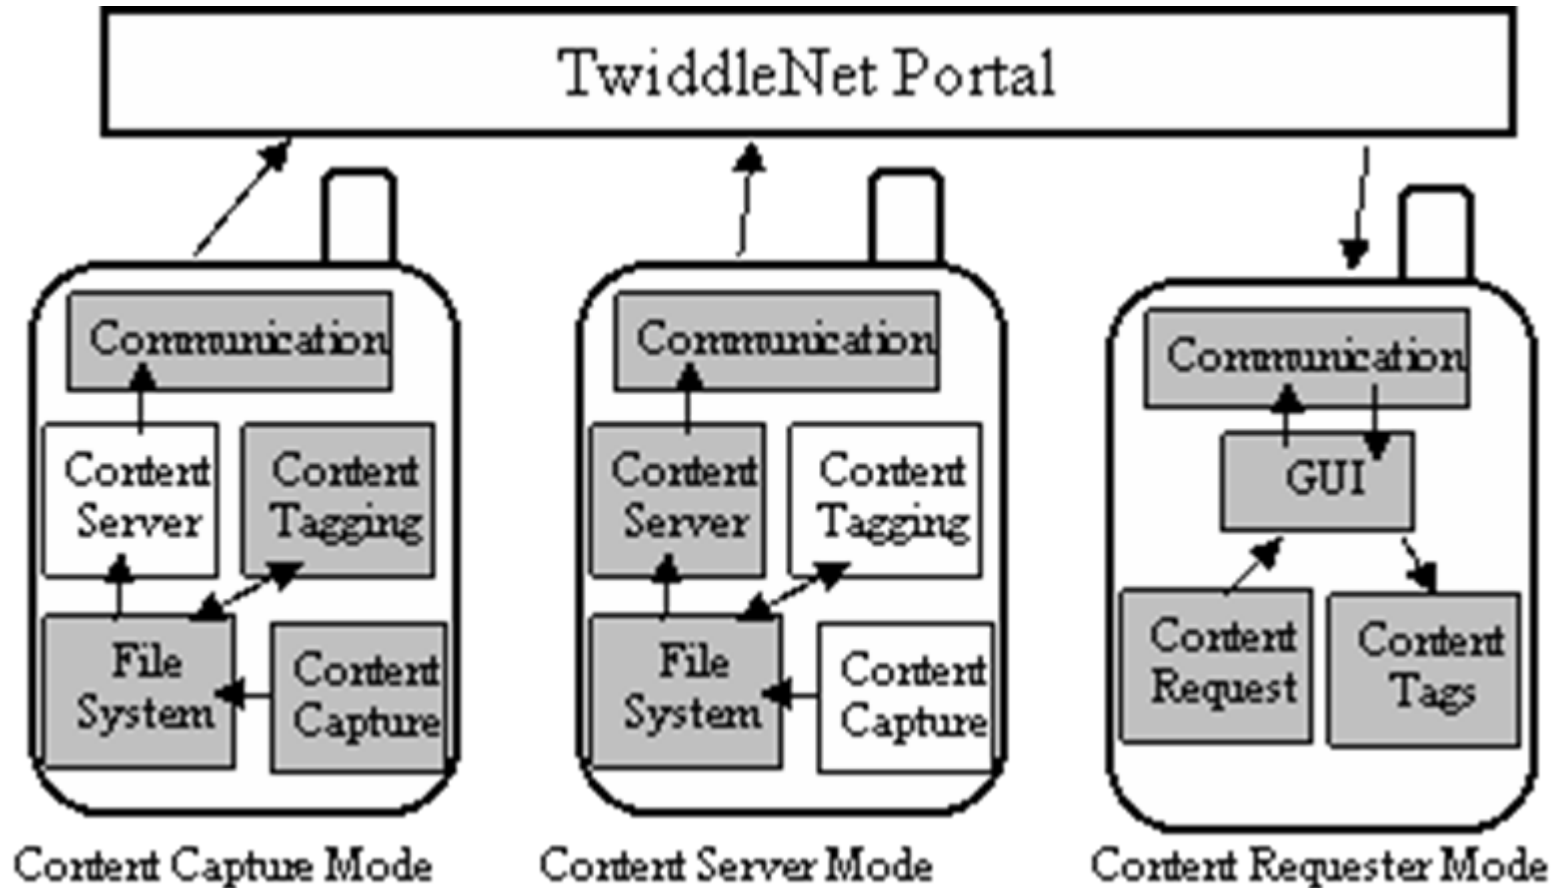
TwiddleNet Portal

Communication
Content Server
Content Tagging
File System
Content Capture

Content Capture Mode

Communication
Content Server
Content Tagging
File System
Content Capture

Content Server Mode

Communication
GUI
Content Request
Content Tags

Content Requester Mode